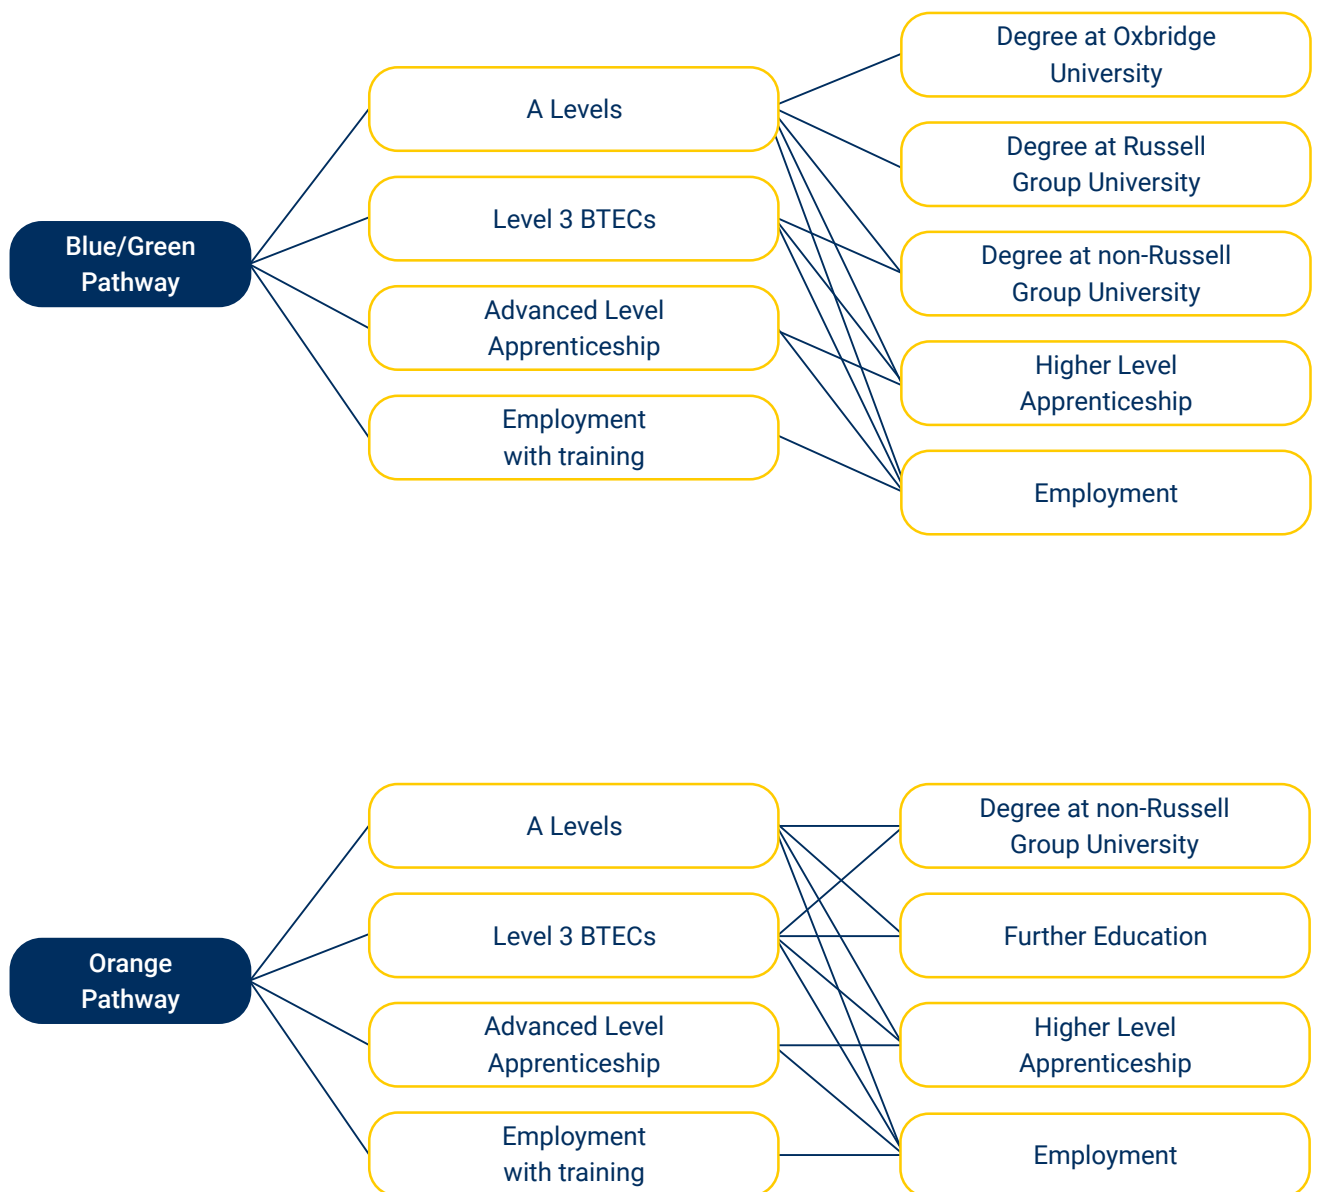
Blue/Green Pathway

A Levels

Level 3 BTECs

Advanced Level Apprenticeship

Employment with training

Degree at Oxbridge University

Degree at Russell Group University

Degree at non-Russell Group University

Higher Level Apprenticeship

Employment

Orange Pathway

A Levels

Level 3 BTECs

Advanced Level Apprenticeship

Employment with training

Degree at non-Russell Group University

Further Education

Higher Level Apprenticeship

Employment